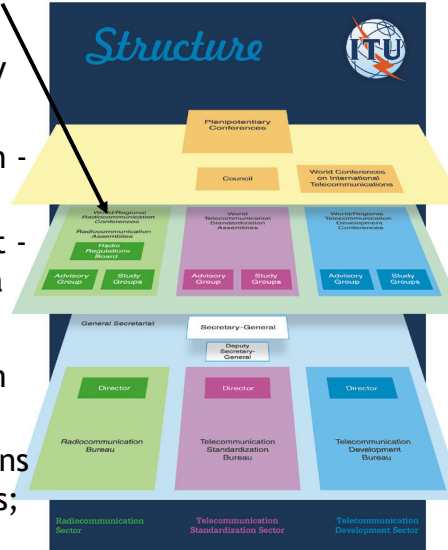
y

n -

t -
a

n

ns
s;

Structure

ITU

Plenipotentiary Conferences

Council

World Conferences on International Telecommunications

World/Regional Radiocommunication Conferences

Radiocommunication Assemblies

Radio Regulations Board

Advisory Group

Study Groups

World Telecommunication Standardization Assemblies

Advisory Group

Study Groups

World/Regional Telecommunication Development Conferences

Advisory Group

Study Groups

General Secretariat

Secretary-General

Deputy Secretary-General

Director

Director

Director

Radiocommunication Bureau

Telecommunication Standardization Bureau

Telecommunication Development Bureau

Radiocommunication Sector

Telecommunication Standardization Sector

Telecommunication Development Sector